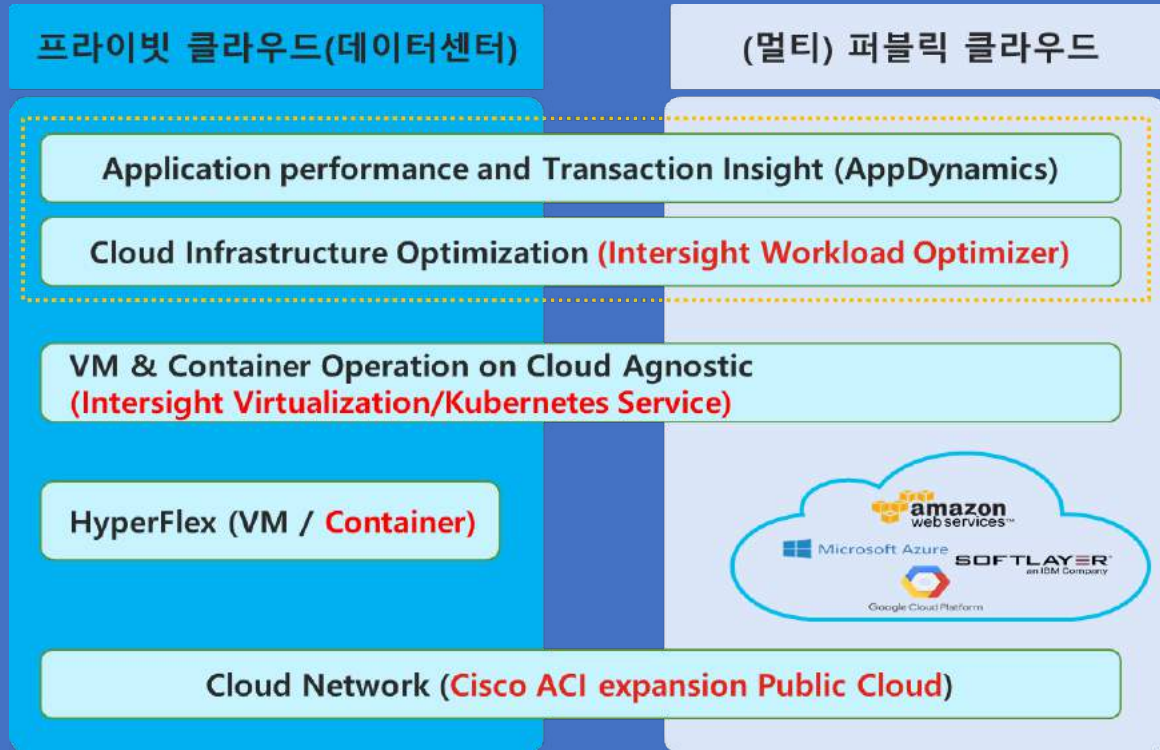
프라이빗 클라우드(데이터센터)

(멀티) 퍼블릭 클라우드

Application performance and Transaction Insight (AppDynamics)

Cloud Infrastructure Optimization (Intersight Workload Optimizer)

VM & Container Operation on Cloud Agnostic (Intersight Virtualization/Kubernetes Service)

HyperFlex (VM / Container)

amazon web services

Microsoft Azure

SOFTLAYER an IBM Company

Google Cloud Platform

Cloud Network (Cisco ACI expansion Public Cloud)